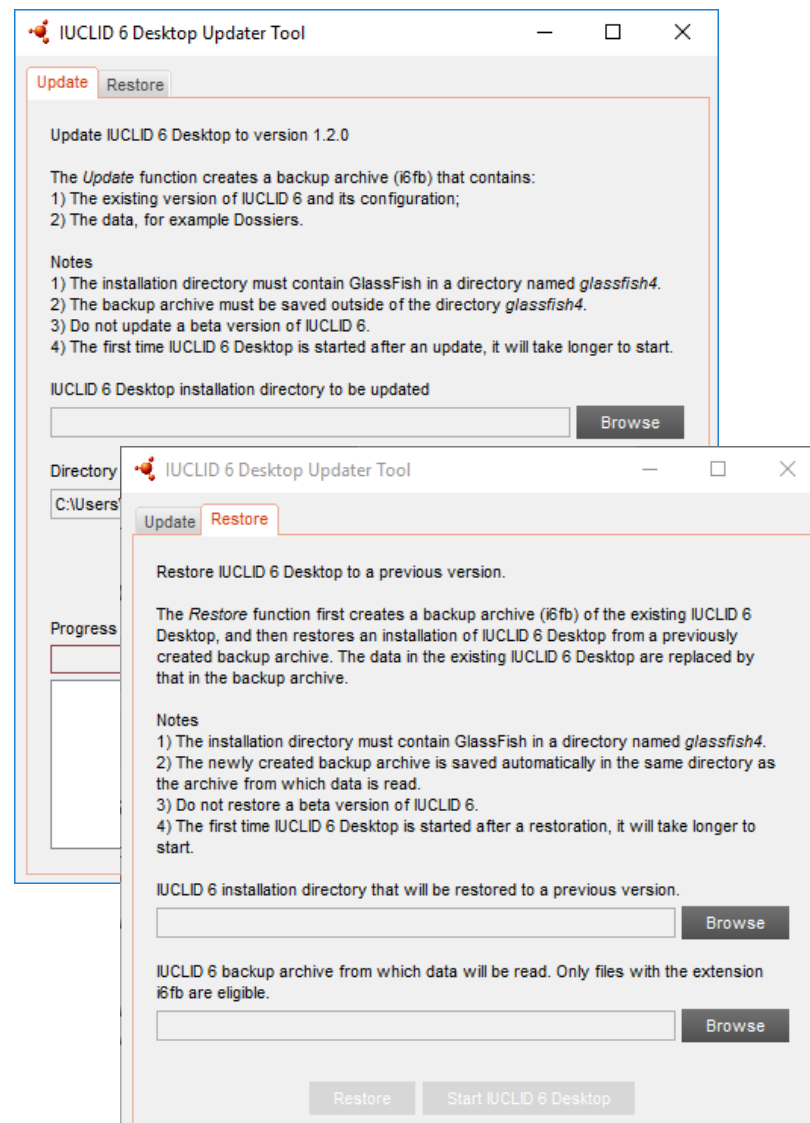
IUCLID 6 Desktop Updater Tool

Update Restore

Update IUCLID 6 Desktop to version 1.2.0

The Update function creates a backup archive (i6fb) that contains:
1) The existing version of IUCLID 6 and its configuration;
2) The data, for example Dossiers.

Notes
1) The installation directory must contain GlassFish in a directory named glassfish4.
2) The backup archive must be saved outside of the directory glassfish4.
3) Do not update a beta version of IUCLID 6.
4) The first time IUCLID 6 Desktop is started after an update, it will take longer to start.

IUCLID 6 Desktop installation directory to be updated

Browse

Directory

C:\Users\

Progress

IUCLID 6 Desktop Updater Tool

Update Restore

Restore IUCLID 6 Desktop to a previous version.

The Restore function first creates a backup archive (i6fb) of the existing IUCLID 6 Desktop, and then restores an installation of IUCLID 6 Desktop from a previously created backup archive. The data in the existing IUCLID 6 Desktop are replaced by that in the backup archive.

Notes
1) The installation directory must contain GlassFish in a directory named glassfish4.
2) The newly created backup archive is saved automatically in the same directory as the archive from which data is read.
3) Do not restore a beta version of IUCLID 6.
4) The first time IUCLID 6 Desktop is started after a restoration, it will take longer to start.

IUCLID 6 installation directory that will be restored to a previous version.

Browse

IUCLID 6 backup archive from which data will be read. Only files with the extension i6fb are eligible.

Browse

Restore Start IUCLID 6 Desktop